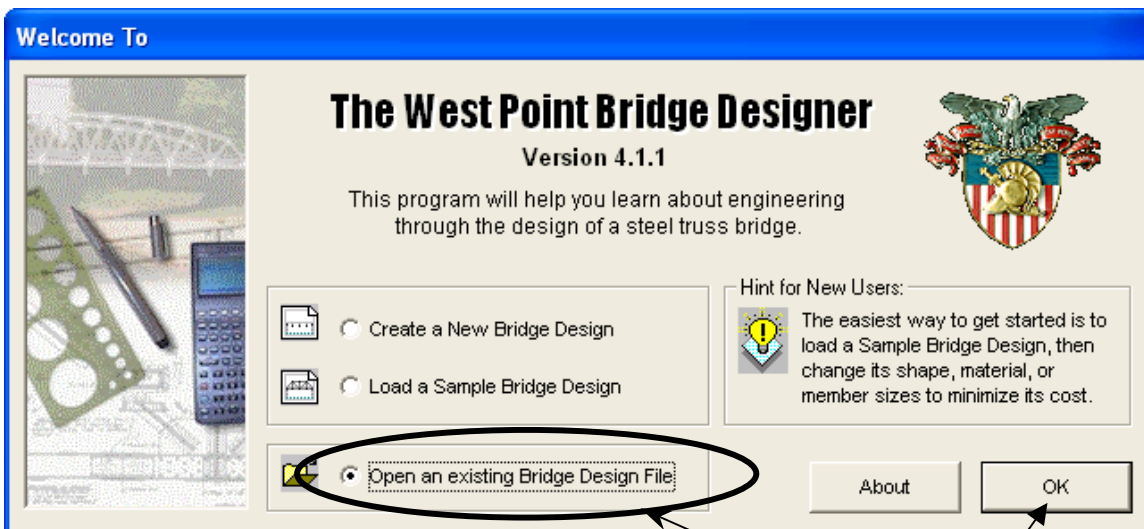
Welcome To

The West Point Bridge Designer

Version 4.1.1

This program will help you learn about engineering through the design of a steel truss bridge.

Create a New Bridge Design

Load a Sample Bridge Design

Hint for New Users:

The easiest way to get started is to load a Sample Bridge Design, then change its shape, material, or member sizes to minimize its cost.

Open an existing Bridge Design File

About

OK